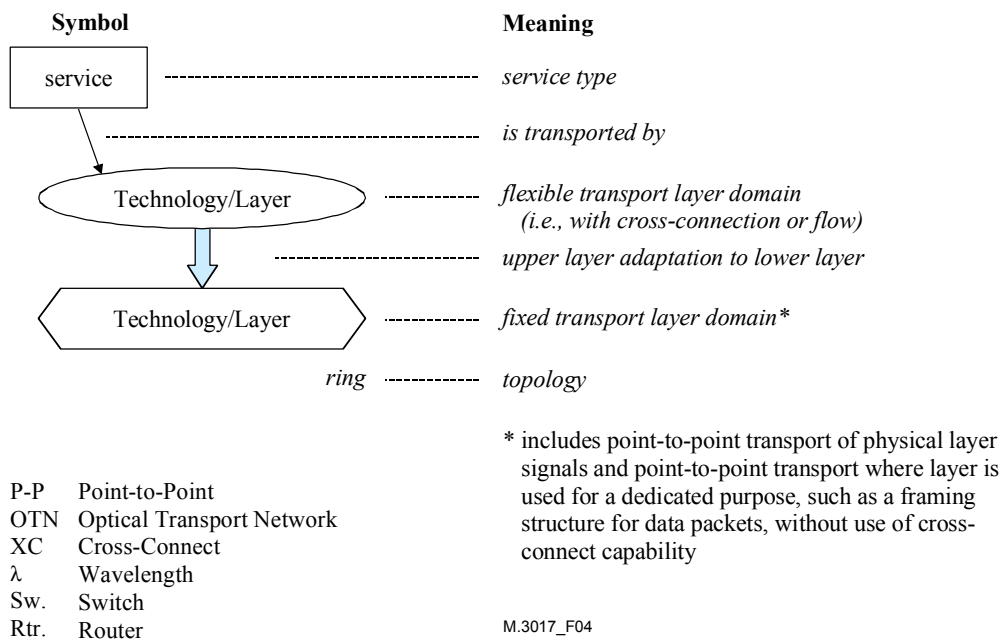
Symbol

Meaning

service

service type

is transported by

Technology/Layer

flexible transport layer domain (i.e., with cross-connection or flow)

upper layer adaptation to lower layer

Technology/Layer

fixed transport layer domain*

ring

topology

* includes point-to-point transport of physical layer signals and point-to-point transport where layer is used for a dedicated purpose, such as a framing structure for data packets, without use of cross-connect capability

P-P Point-to-Point
OTN Optical Transport Network
XC Cross-Connect
$\lambda$ Wavelength
Sw. Switch
Rtr. Router

M.3017_F04